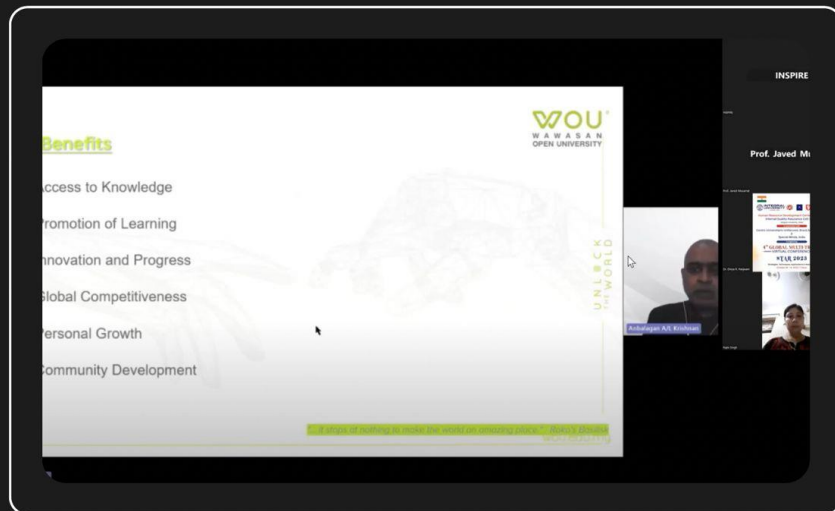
Benefits

ccess to Knowledge

romotion of Learning

nnovation and Progress

lobal Competitiveness

ersonal Growth

ommunity Development

WOU
WAWASAN
OPEN UNIVERSITY

UNLOCK THE WORLD

"...it stops at nothing to make the world an amazing place." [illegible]

Anbalagan A/L Krishnan

INSPIRE

Prof. Javed M

STAR 2023